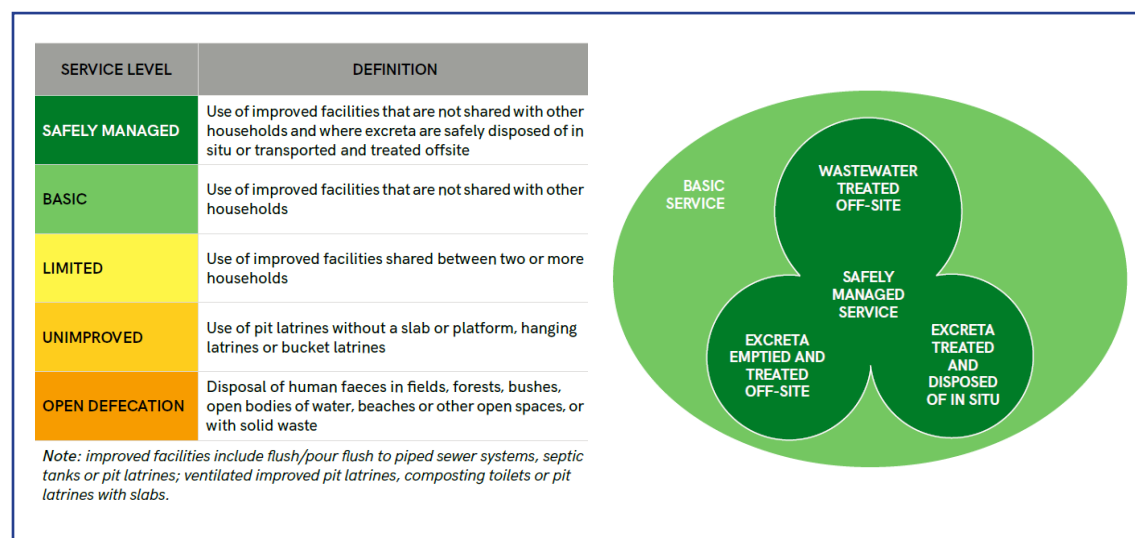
| SERVICE LEVEL | DEFINITION |
|---|---|
| SAFELY MANAGED | Use of improved facilities that are not shared with other households and where excreta are safely disposed of in situ or transported and treated offsite |
| BASIC | Use of improved facilities that are not shared with other households |
| LIMITED | Use of improved facilities shared between two or more households |
| UNIMPROVED | Use of pit latrines without a slab or platform, hanging latrines or bucket latrines |
| OPEN DEFECATION | Disposal of human faeces in fields, forests, bushes, open bodies of water, beaches or other open spaces, or with solid waste |

*Note: improved facilities include flush/pour flush to piped sewer systems, septic tanks or pit latrines; ventilated improved pit latrines, composting toilets or pit latrines with slabs.*

BASIC SERVICE

WASTEWATER TREATED OFF-SITE

SAFELY MANAGED SERVICE

EXCRETA EMPTIED AND TREATED OFF-SITE

EXCRETA TREATED AND DISPOSED OF IN SITU